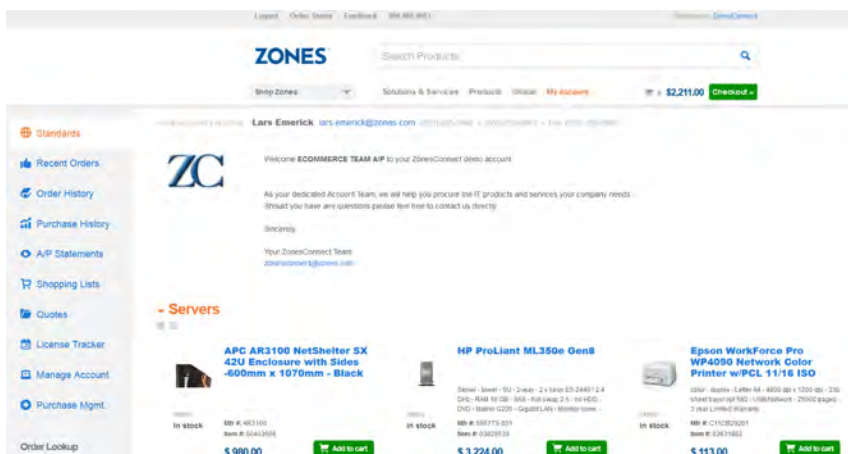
Logout Order Status Feedback 800.000.0001 ZonesConnect

ZONES

Search Products

Shop Zones Solutions & Services Products Global My Account $2,211.00 Checkout »

Standards

Recent Orders

Order History

Purchase History

A/P Statements

Shopping Lists

Quotes

License Tracker

Manage Account

Purchase Mgmt.

Order Lookup

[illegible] Lars Emerick lars.emerick@zones.com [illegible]

ZC

Welcome ECOMMERCE TEAM A/P to your ZonesConnect demo account.

As your dedicated Account Team, we will help you procure the IT products and services your company needs. Should you have any questions please feel free to contact us directly.

Sincerely,

Your ZonesConnect Team
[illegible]

- Servers

APC AR3100 NetShelter SX 42U Enclosure with Sides -600mm x 1070mm - Black

In stock

Mfr #: AR3100
Item #: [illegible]

$ 980.00

Add to cart

HP ProLiant ML350e Gen8

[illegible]

In stock

Mfr #: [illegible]
Item #: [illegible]

$ 3,224.00

Add to cart

Epson WorkForce Pro WP4090 Network Color Printer w/PCL 11/16 ISO

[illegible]

In stock

Mfr #: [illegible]
Item #: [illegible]

$ 113.00

Add to cart